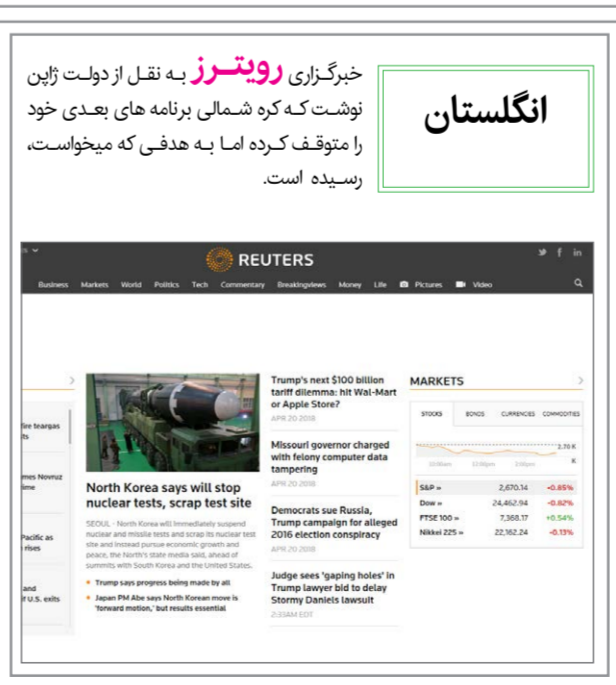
انگلستان

خبرگزاری رویترز به نقل از دولت ژاپن نوشت که کره شمالی برنامه های بعدی خود را متوقف کرده اما به هدفی که میخواست، رسیده است.

REUTERS

Business Markets World Politics Tech Commentary Breakingviews Money Life Pictures Video

fire teargas its

mes Novruz time

Pacific as rises

and f U.S. exits

North Korea says will stop nuclear tests, scrap test site

SEOUL - North Korea will immediately suspend nuclear and missile tests and scrap its nuclear test site and instead pursue economic growth and peace, the North's state media said, ahead of summits with South Korea and the United States.

• Trump says progress being made by all

• Japan PM Abe says North Korean move is 'forward motion,' but results essential

Trump's next $100 billion tariff dilemma: hit Wal-Mart or Apple Store?
APR 20 2018

Missouri governor charged with felony computer data tampering
APR 20 2018

Democrats sue Russia, Trump campaign for alleged 2016 election conspiracy
APR 20 2018

Judge sees 'gaping holes' in Trump lawyer bid to delay Stormy Daniels lawsuit
2:33AM EDT

MARKETS

STOCKS BONDS CURRENCIES COMMODITIES

2.70 K

K

10:00am 12:00pm 2:00pm

| | | |
|---|---|---|
| S&P » | 2,670.14 | -0.85% |
| Dow » | 24,462.94 | -0.82% |
| FTSE 100 » | 7,368.17 | +0.54% |
| Nikkei 225 » | 22,162.24 | -0.13% |